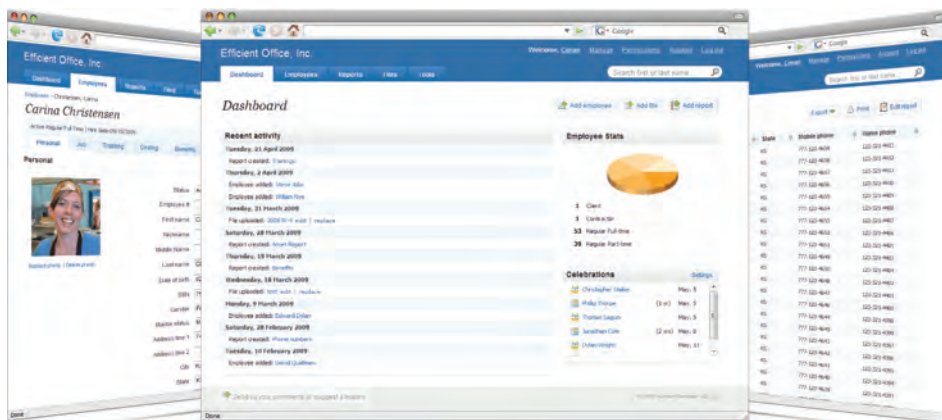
Efficient Office, Inc.

Dashboard Employees Reports Files

Employees › Christensen, Carina

Carina Christensen

Active Regular Full-Time | Hire date 03/10/2006

Personal Job Training Emergency Benefits

Personal

Status

Employee #

First name

Nickname

Middle Name

Last name

Date of birth

SSN

Gender

Marital status

Address line 1

Address line 2

City

State

Replace photo | Delete photo

Done

Efficient Office, Inc.

Welcome, Carine Manual Permissions Support Log out

Dashboard Employees Reports Files Tasks

Search first or last name

Dashboard

Add employee Add file Add report

Recent activity

Tuesday, 21 April 2009

Report created: Trainings

Thursday, 2 April 2009

Employee added: Steve Allen

Employee added: William Finn

Tuesday, 31 March 2009

File uploaded: 2009 W-4 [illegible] | replace

Saturday, 28 March 2009

Report created: Asset Report

Thursday, 19 March 2009

Report created: Benefits

Wednesday, 18 March 2009

File uploaded: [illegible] | replace

Monday, 9 March 2009

Employee added: Edward Dylan

Saturday, 28 February 2009

Report created: Phone numbers

Tuesday, 10 February 2009

Employee added: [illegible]

Send us your comments or suggest a feature

Employee Stats

1 Client

1 Contractor

53 Regular Full-time

36 Regular Part-time

Celebrations

Settings

Christopher Walker Mar. 5

Philip Thorpe (1 yr) Mar. 5

Thomas Sargent Mar. 7

Jonathan Cole (2 yrs) Mar. 8

Dylan Wright Mar. 11

Done

Google

Welcome, Carine Manual Permissions Support Log out

Search first or last name

Export Print Edit report

State Mobile phone Home phone